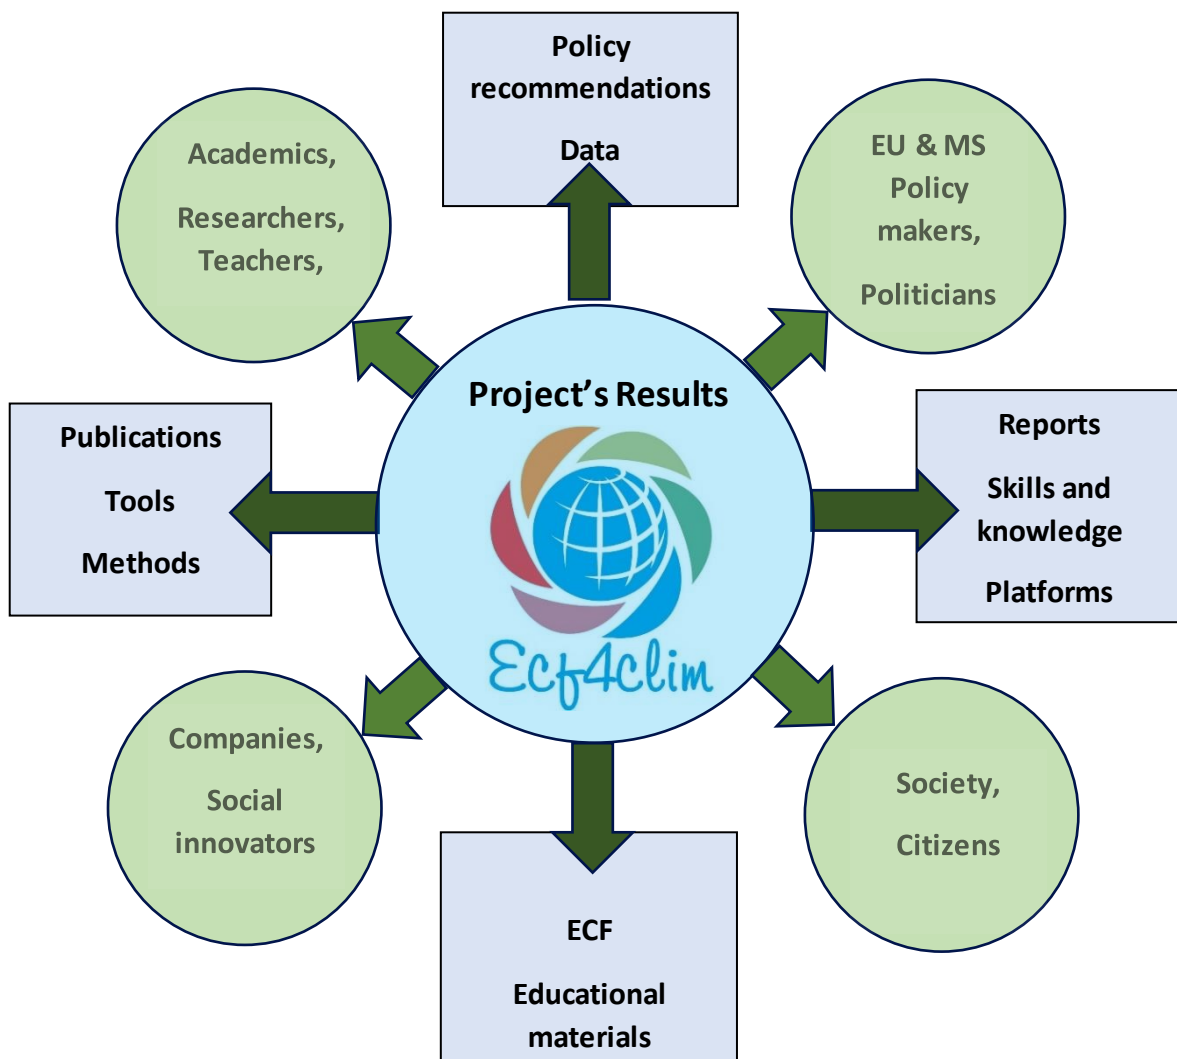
Policy recommendations

Data

Academics,

Researchers, Teachers,

EU & MS Policy makers,

Politicians

Project's Results

Ecf4clim

Publications

Tools

Methods

Reports

Skills and knowledge

Platforms

Companies,

Social innovators

Society,

Citizens

ECF

Educational materials